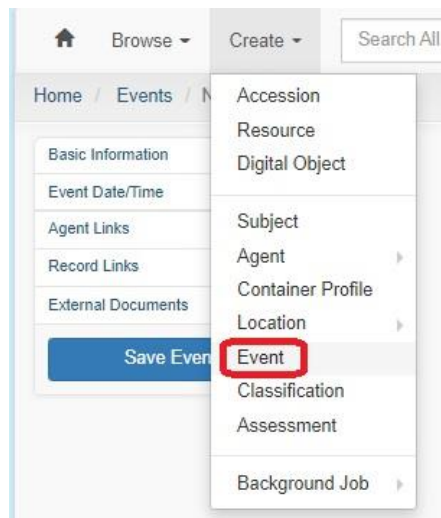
Browse ▾ Create ▾ Search All

Home / Events / N

Basic Information
Event Date/Time
Agent Links
Record Links
External Documents

Save Even

Accession
Resource
Digital Object

Subject
Agent
Container Profile
Location
Event
Classification
Assessment

Background Job